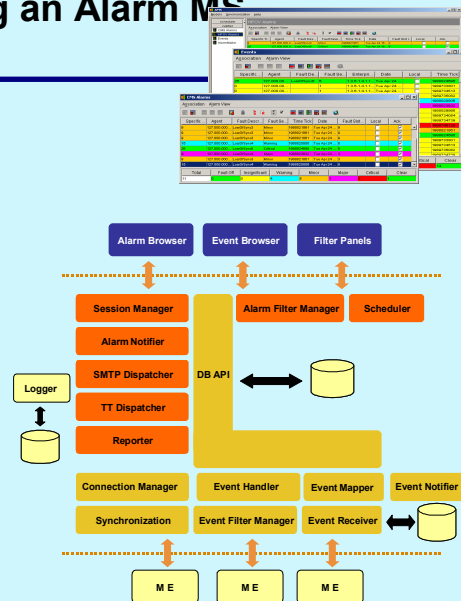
g an Alarm M

Events
Association Alarm View
Specific Agent Fault De Fault Se Enterpr Date Local Time Tick

CPE Alarm
Association Alarm View
Specific Agent Fault Descr Fault Se Time Tick Date Fault Def Local Ack
Total Fault Off Insignificant Warning Minor Major Critical Clear

Alarm Browser
Event Browser
Filter Panels
Session Manager
Alarm Filter Manager
Scheduler
Alarm Notifier
SMTP Dispatcher
DB API
Logger
TT Dispatcher
Reporter
Connection Manager
Event Handler
Event Mapper
Event Notifier
Synchronization
Event Filter Manager
Event Receiver
M E
M E
M E